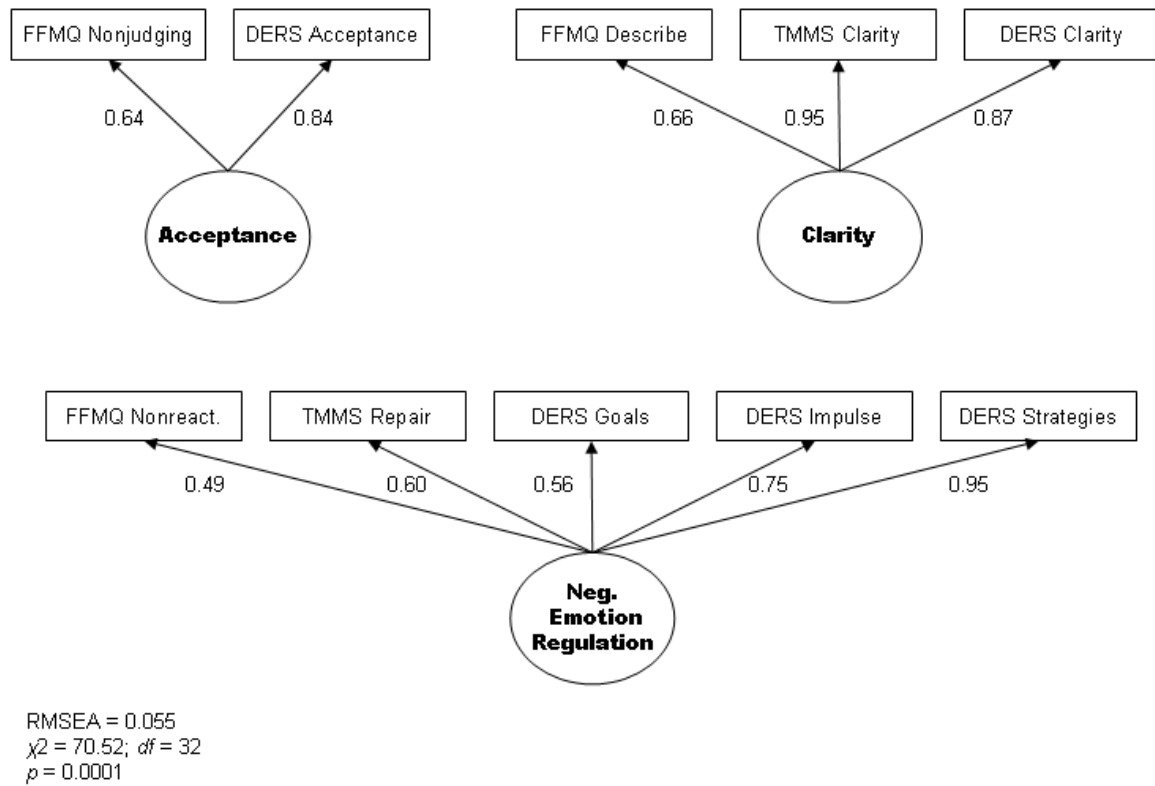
FFMQ Nonjudging

DERS Acceptance

0.64

0.84

Acceptance

FFMQ Describe

TMMS Clarity

DERS Clarity

0.66

0.95

0.87

Clarity

FFMQ Nonreact.

TMMS Repair

DERS Goals

DERS Impulse

DERS Strategies

0.49

0.60

0.56

0.75

0.95

Neg. Emotion Regulation

RMSEA = 0.055
$\chi2$ = 70.52; $df$ = 32
$p$ = 0.0001